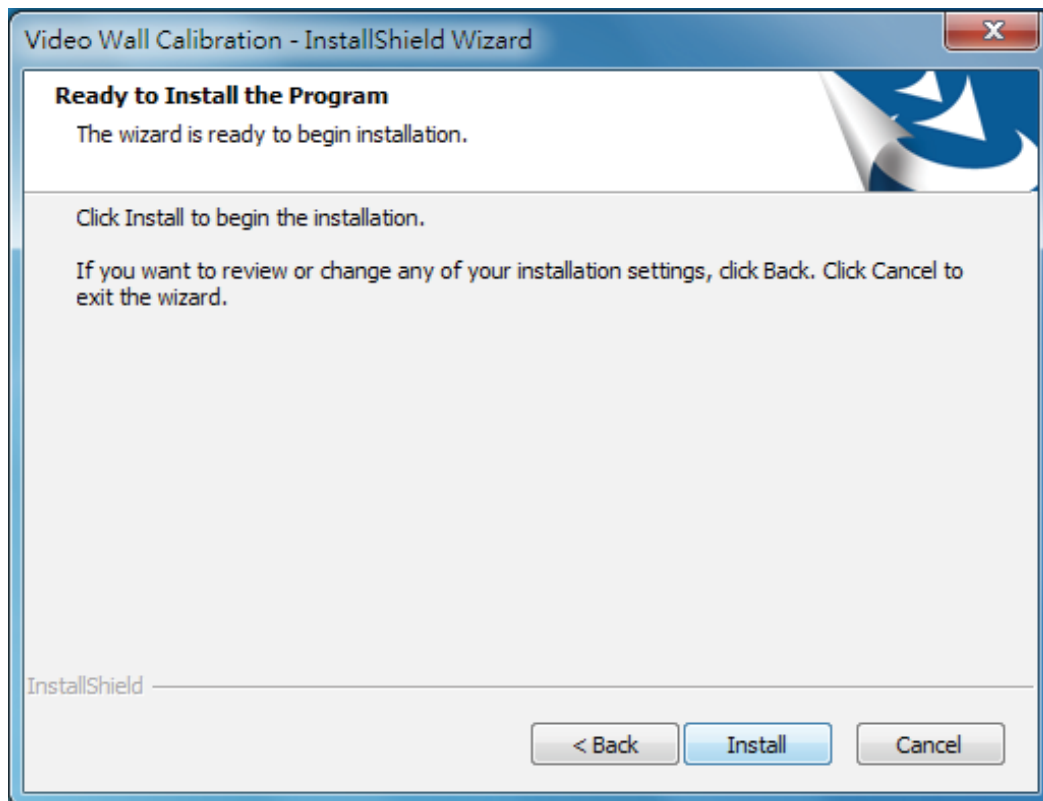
Video Wall Calibration - InstallShield Wizard

Ready to Install the Program

The wizard is ready to begin installation.

Click Install to begin the installation.

If you want to review or change any of your installation settings, click Back. Click Cancel to exit the wizard.

InstallShield

< Back

Install

Cancel